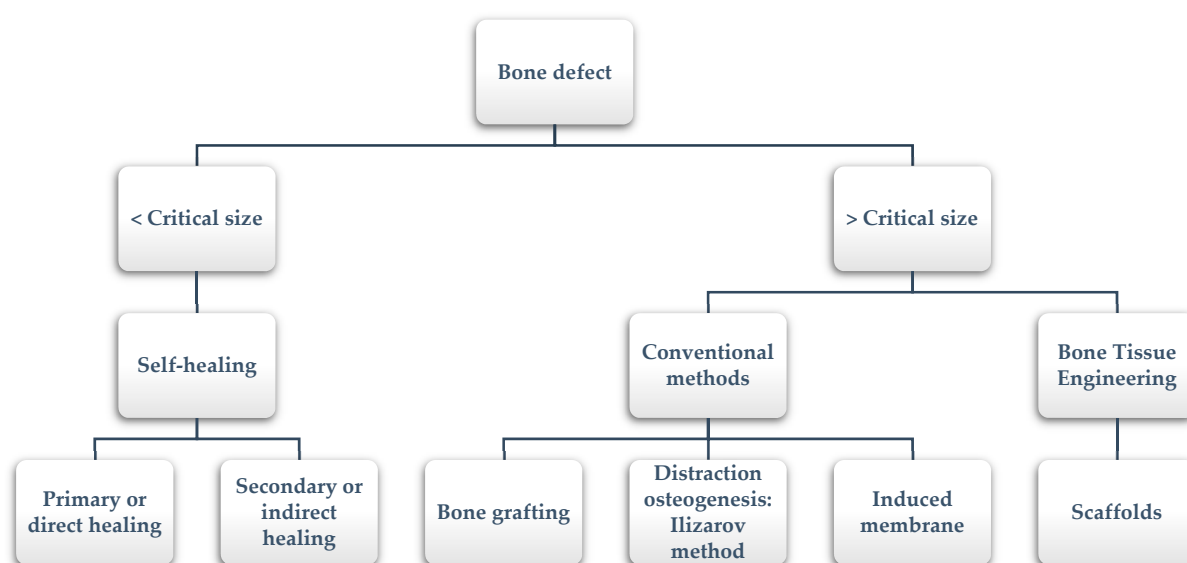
Bone defect

< Critical size

> Critical size

Self-healing

Conventional methods

Bone Tissue Engineering

Primary or direct healing

Secondary or indirect healing

Bone grafting

Distraction osteogenesis: Ilizarov method

Induced membrane

Scaffolds